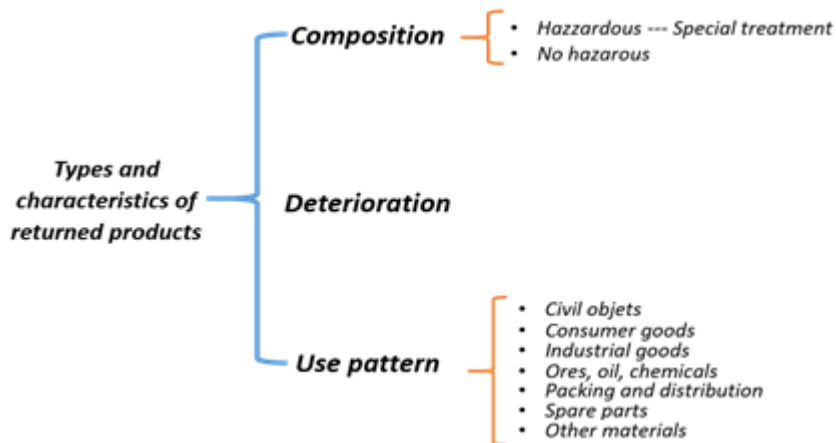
Types and characteristics of returned products

Composition
- Hazzardous --- Special treatment
- No hazarous

Deterioration

Use pattern
- Civil objets
- Consumer goods
- Industrial goods
- Ores, oil, chemicals
- Packing and distribution
- Spare parts
- Other materials